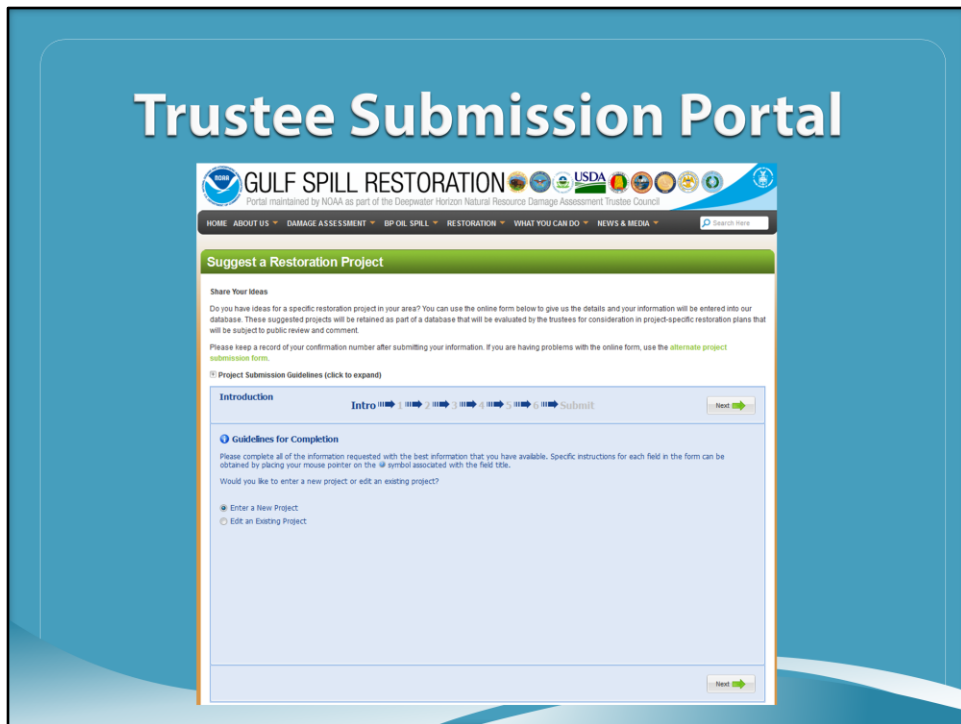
Trustee Submission Portal

NOAA GULF SPILL RESTORATION USDA

Portal maintained by NOAA as part of the Deepwater Horizon Natural Resource Damage Assessment Trustee Council

HOME ABOUT US DAMAGE ASSESSMENT BP OIL SPILL RESTORATION WHAT YOU CAN DO NEWS & MEDIA Search Here

Suggest a Restoration Project

Share Your Ideas

Do you have ideas for a specific restoration project in your area? You can use the online form below to give us the details and your information will be entered into our database. These suggested projects will be retained as part of a database that will be evaluated by the trustees for consideration in project-specific restoration plans that will be subject to public review and comment.

Please keep a record of your confirmation number after submitting your information. If you are having problems with the online form, use the alternate project submission form.

Project Submission Guidelines (click to expand)

Introduction

Intro 1 2 3 4 5 6 Submit

Next

Guidelines for Completion

Please complete all of the information requested with the best information that you have available. Specific instructions for each field in the form can be obtained by placing your mouse pointer on the symbol associated with the field title.

Would you like to enter a new project or edit an existing project?

Enter a New Project
Edit an Existing Project

Next